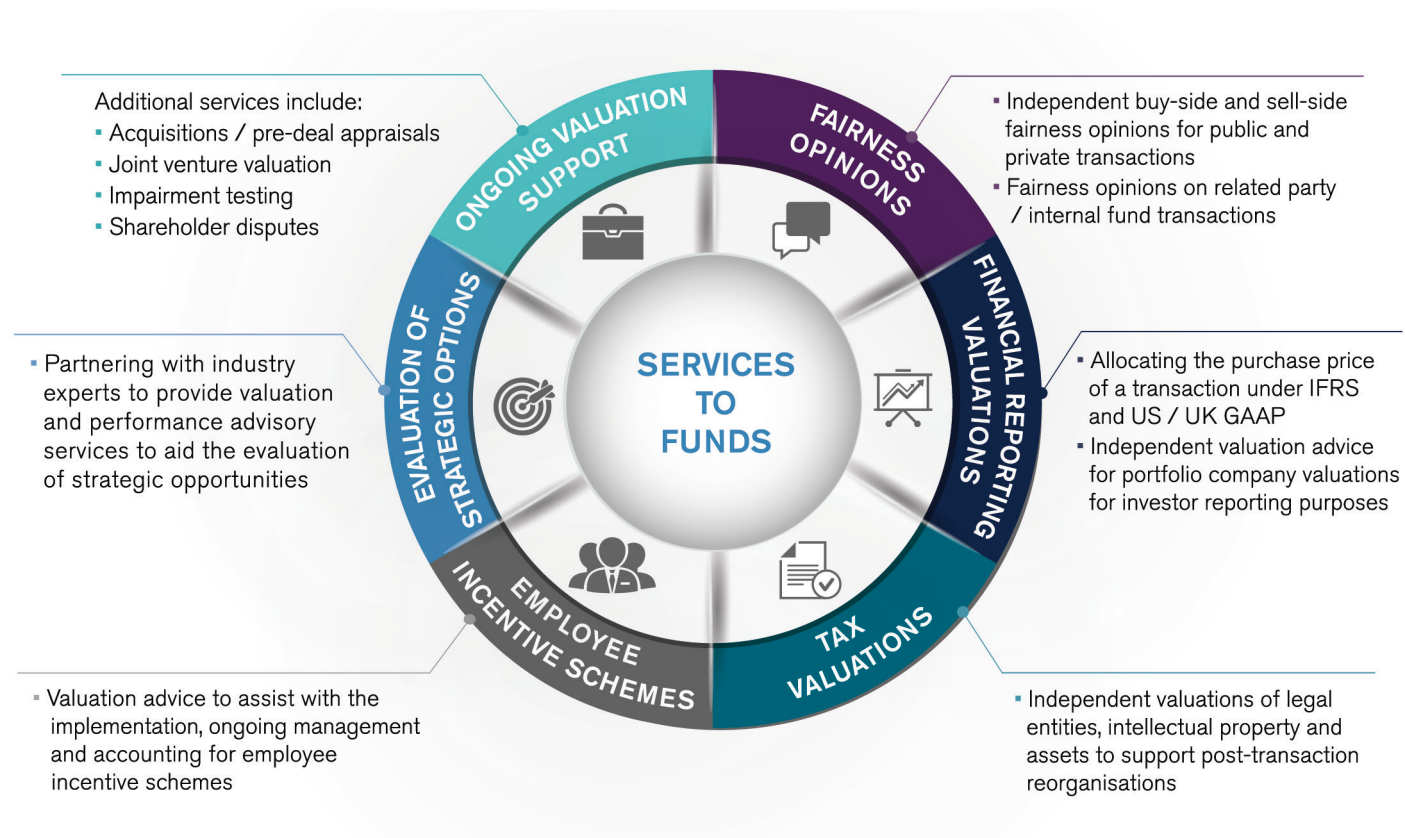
Additional services include:
▪ Acquisitions / pre-deal appraisals
▪ Joint venture valuation
▪ Impairment testing
▪ Shareholder disputes

ONGOING VALUATION SUPPORT

FAIRNESS OPINIONS

▪ Independent buy-side and sell-side fairness opinions for public and private transactions
▪ Fairness opinions on related party / internal fund transactions

FINANCIAL REPORTING VALUATIONS

▪ Allocating the purchase price of a transaction under IFRS and US / UK GAAP
▪ Independent valuation advice for portfolio company valuations for investor reporting purposes

EVALUATION OF STRATEGIC OPTIONS

▪ Partnering with industry experts to provide valuation and performance advisory services to aid the evaluation of strategic opportunities

SERVICES TO FUNDS

EMPLOYEE INCENTIVE SCHEMES

TAX VALUATIONS

▪ Valuation advice to assist with the implementation, ongoing management and accounting for employee incentive schemes

▪ Independent valuations of legal entities, intellectual property and assets to support post-transaction reorganisations